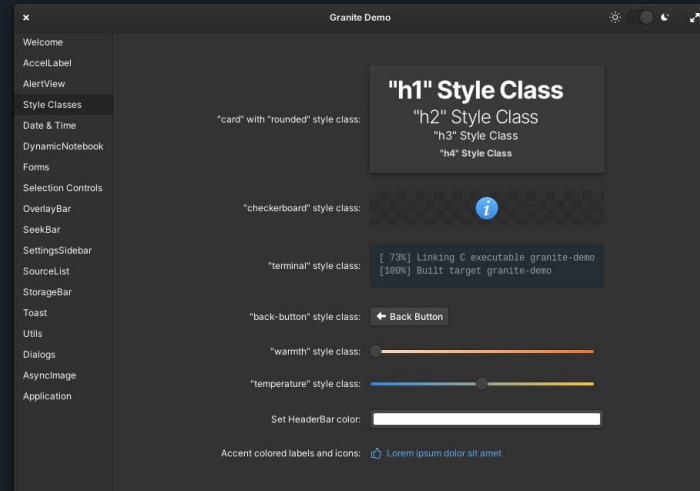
Granite Demo

Welcome
AccelLabel
AlertView
Style Classes
Date & Time
DynamicNotebook
Forms
Selection Controls
OverlayBar
SeekBar
SettingsSidebar
SourceList
StorageBar
Toast
Utils
Dialogs
AsyncImage
Application

"card" with "rounded" style class:

"h1" Style Class
"h2" Style Class
"h3" Style Class
"h4" Style Class

"checkerboard" style class:

i

"terminal" style class:

[ 73%] Linking C executable granite-demo
[100%] Built target granite-demo

"back-button" style class:

Back Button

"warmth" style class:

"temperature" style class:

Set HeaderBar color:

Accent colored labels and icons:

Lorem ipsum dolor sit amet